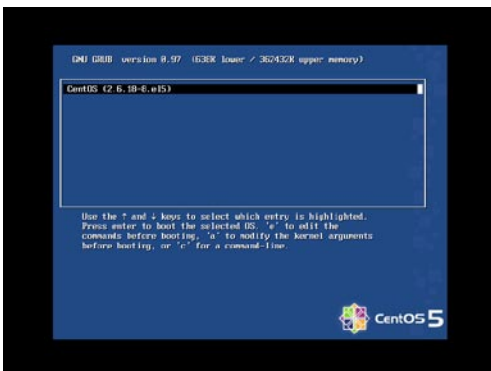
GNU GRUB version 0.97 (638K lower / 362432K upper memory)

CentOS (2.6.18-8.el5)

Use the ↑ and ↓ keys to select which entry is highlighted. Press enter to boot the selected OS, 'e' to edit the commands before booting, 'a' to modify the kernel arguments before booting, or 'c' for a command-line.

CentOS 5